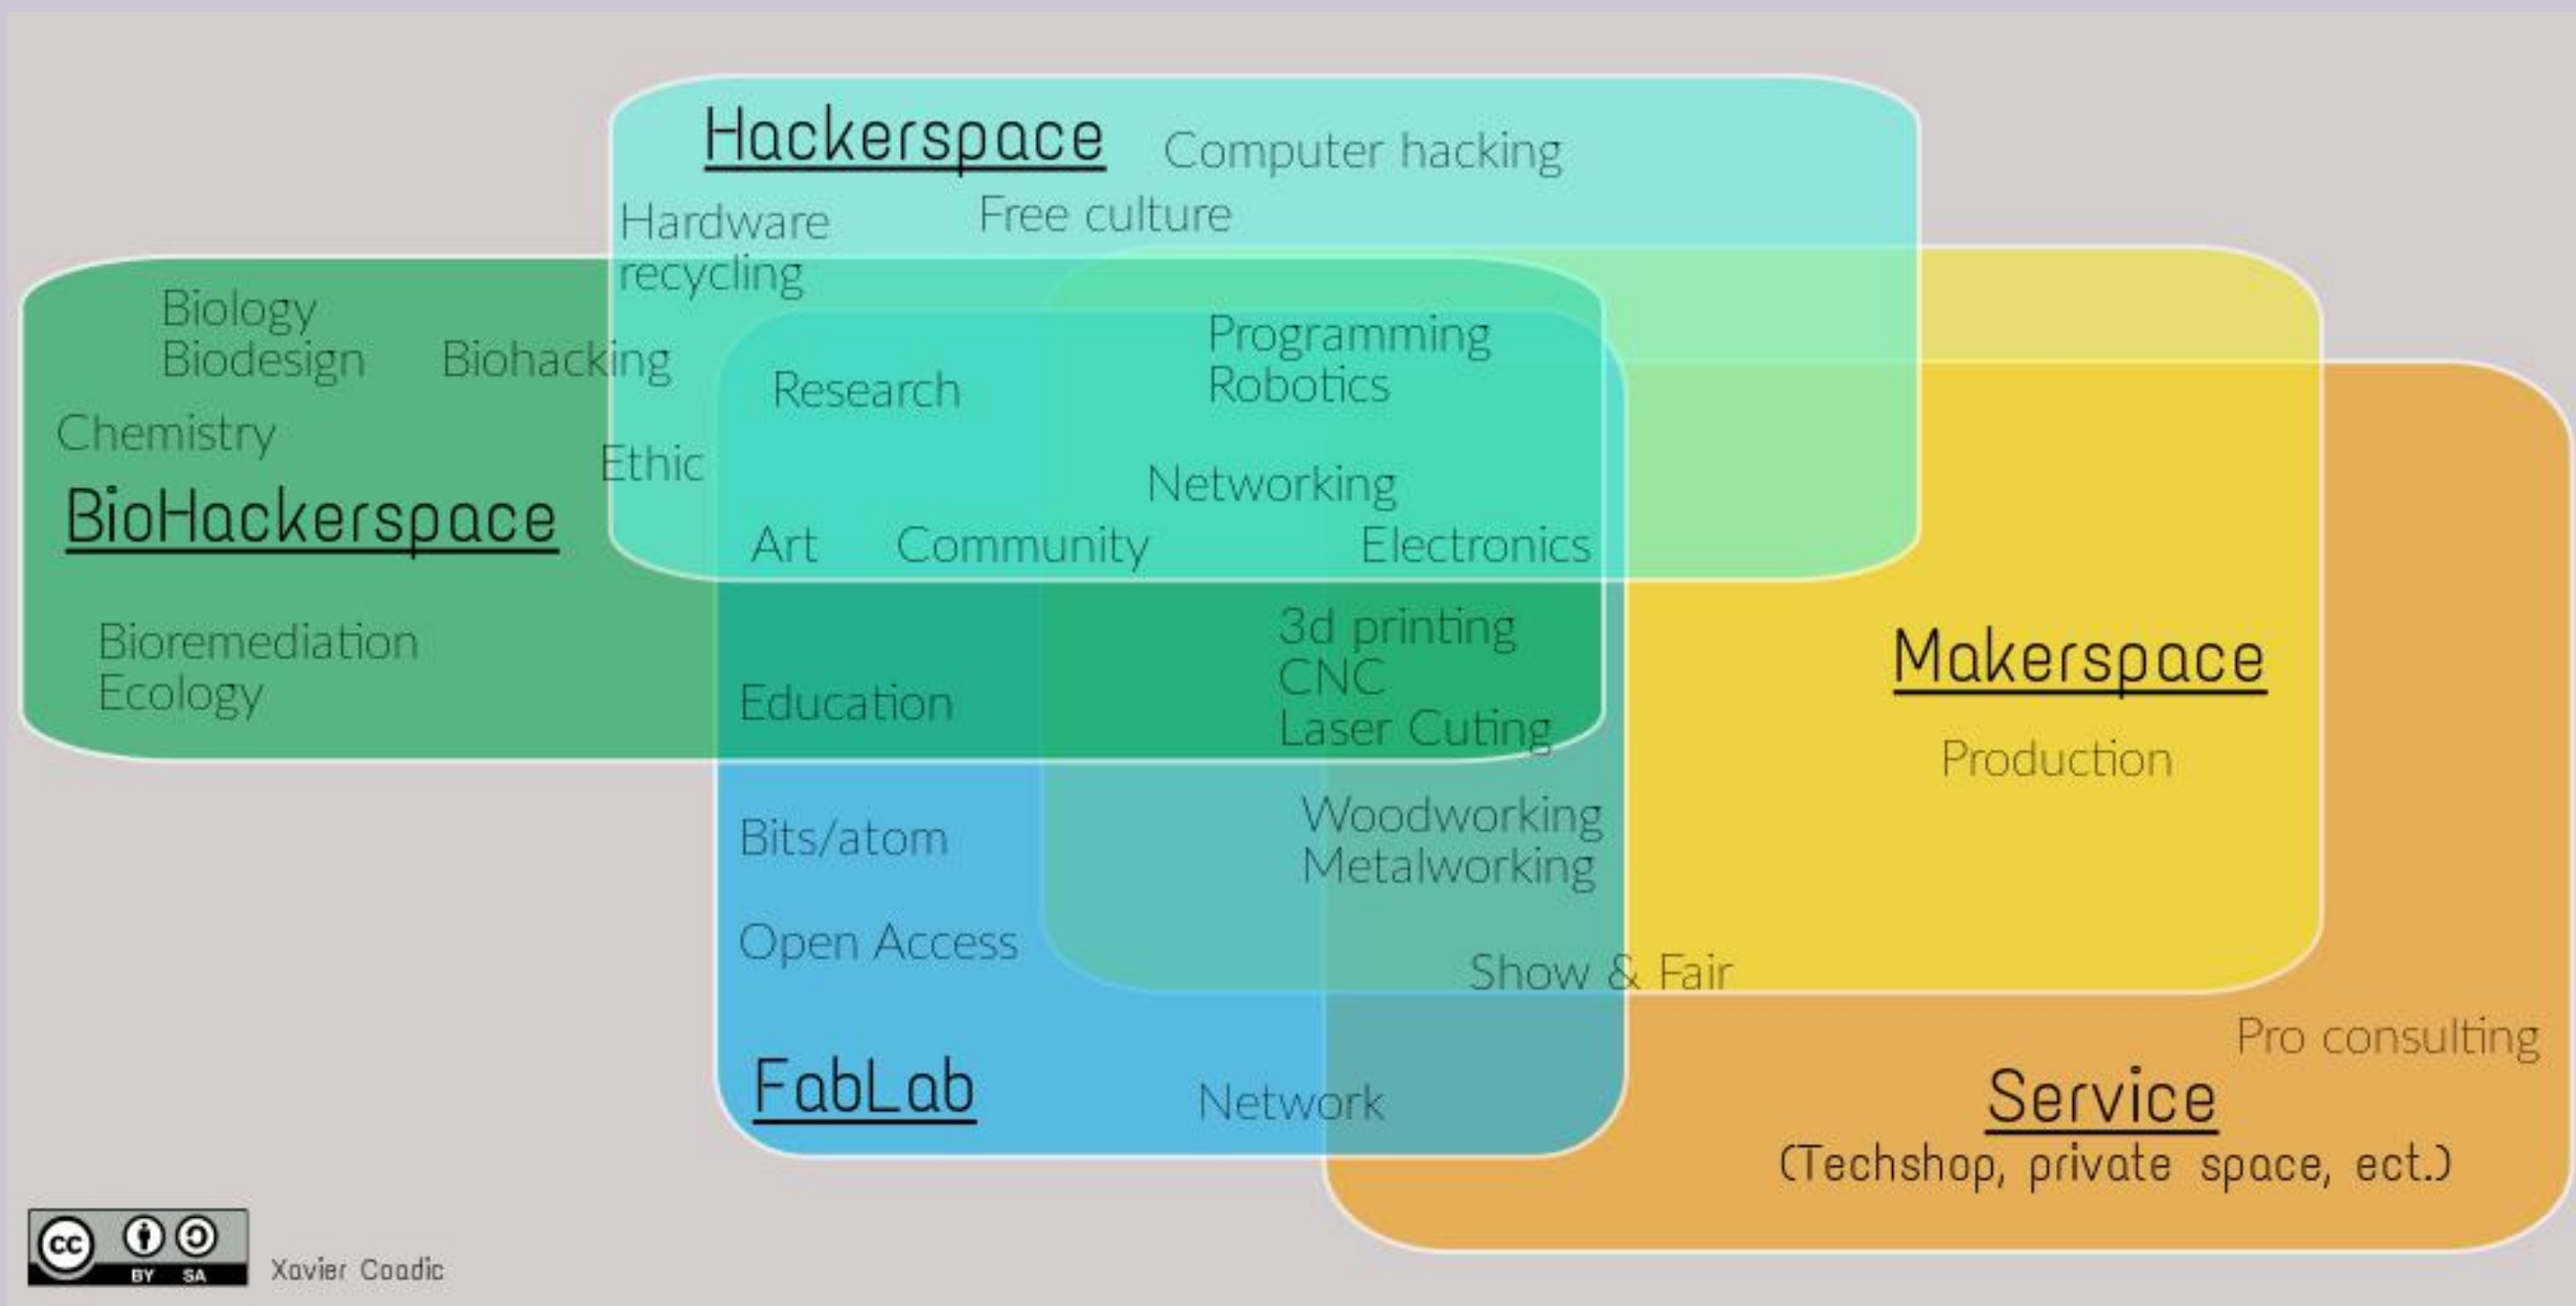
Hackerspace
Computer hacking
Hardware recycling
Free culture

Biology
Biodesign
Biohacking
Chemistry
Ethic
BioHackerspace
Research
Programming
Robotics
Networking
Art
Community
Electronics
Bioremediation
Ecology
3d printing
CNC
Laser Cuting
Education
Makerspace
Production
Bits/atom
Woodworking
Metalworking
Open Access
Show & Fair
Pro consulting
FabLab
Network
Service
(Techshop, private space, ect.)

cc BY SA
Xavier Coadic